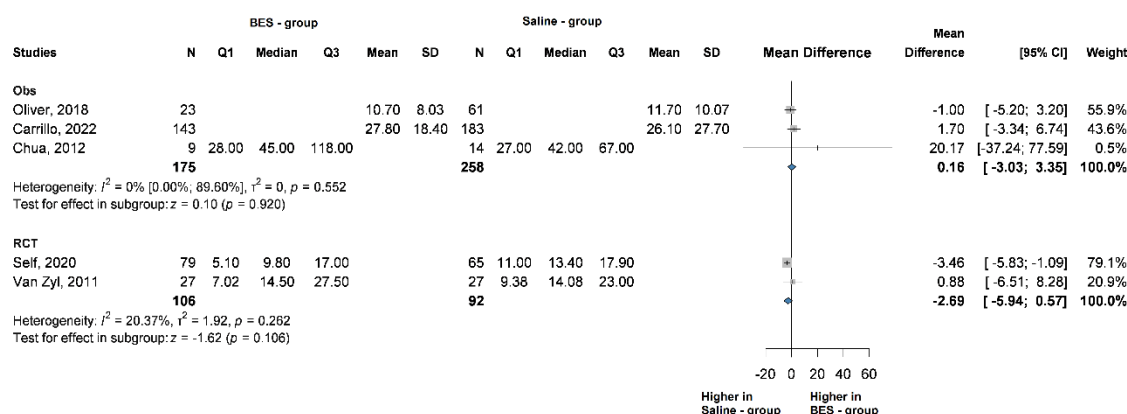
| Studies | N | Q1 | Median | Q3 | Mean | SD | N | Q1 | Median | Q3 | Mean | SD | Mean Difference | Mean Difference | [95% CI] | Weight |
|---|---|---|---|---|---|---|---|---|---|---|---|---|---|---|---|---|
| | BES - group | | | | | | Saline - group | | | | | | | | | |
| **Obs** | | | | | | | | | | | | | | | | |
| Oliver, 2018 | 23 | | | | 10.70 | 8.03 | 61 | | | | 11.70 | 10.07 | | -1.00 | [ -5.20; 3.20] | 55.9% |
| Carrillo, 2022 | 143 | | | | 27.80 | 18.40 | 183 | | | | 26.10 | 27.70 | | 1.70 | [ -3.34; 6.74] | 43.6% |
| Chua, 2012 | 9 | 28.00 | 45.00 | 118.00 | | | 14 | 27.00 | 42.00 | 67.00 | | | | 20.17 | [-37.24; 77.59] | 0.5% |
| | **175** | | | | | | **258** | | | | | | | **0.16** | **[ -3.03; 3.35]** | **100.0%** |
| Heterogeneity: $I^2 = 0\%$ [0.00%; 89.60%], $\tau^2 = 0$, $p = 0.552$ | | | | | | | | | | | | | | | | |
| Test for effect in subgroup: $z = 0.10$ ($p = 0.920$) | | | | | | | | | | | | | | | | |
| **RCT** | | | | | | | | | | | | | | | | |
| Self, 2020 | 79 | 5.10 | 9.80 | 17.00 | | | 65 | 11.00 | 13.40 | 17.90 | | | | -3.46 | [ -5.83; -1.09] | 79.1% |
| Van Zyl, 2011 | 27 | 7.02 | 14.50 | 27.50 | | | 27 | 9.38 | 14.08 | 23.00 | | | | 0.88 | [ -6.51; 8.28] | 20.9% |
| | **106** | | | | | | **92** | | | | | | | **-2.69** | **[ -5.94; 0.57]** | **100.0%** |
| Heterogeneity: $I^2 = 20.37\%$, $\tau^2 = 1.92$, $p = 0.262$ | | | | | | | | | | | | | | | | |
| Test for effect in subgroup: $z = -1.62$ ($p = 0.106$) | | | | | | | | | | | | | | | | |

-20 0 20 40 60

Higher in Saline - group

Higher in BES - group